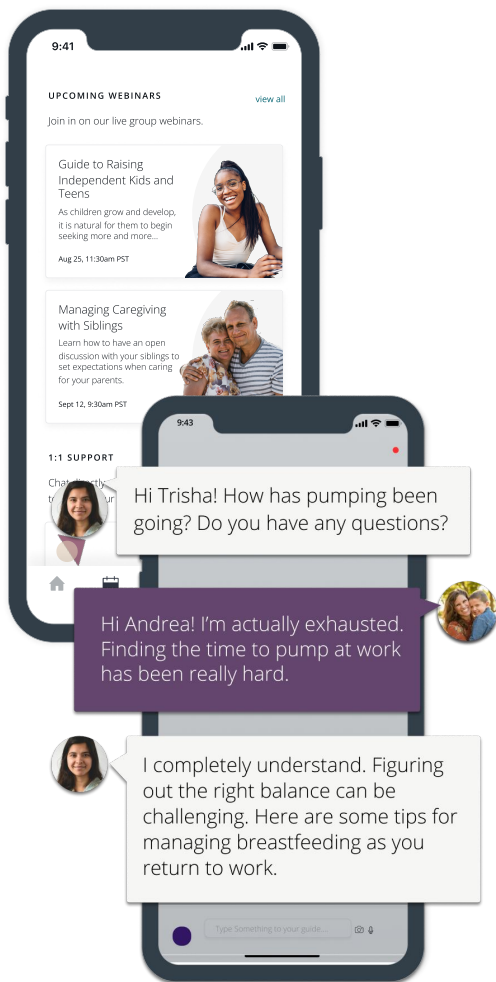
9:41

UPCOMING WEBINARS

view all

Join in on our live group webinars.

Guide to Raising Independent Kids and Teens

As children grow and develop, it is natural for them to begin seeking more and more...

Aug 25, 11:30am PST

Managing Caregiving with Siblings

Learn how to have an open discussion with your siblings to set expectations when caring for your parents.

Sept 12, 9:30am PST

1:1 SUPPORT

Chat directly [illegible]

9:43

Hi Trisha! How has pumping been going? Do you have any questions?

Hi Andrea! I'm actually exhausted. Finding the time to pump at work has been really hard.

I completely understand. Figuring out the right balance can be challenging. Here are some tips for managing breastfeeding as you return to work.

Type Something to your guide...